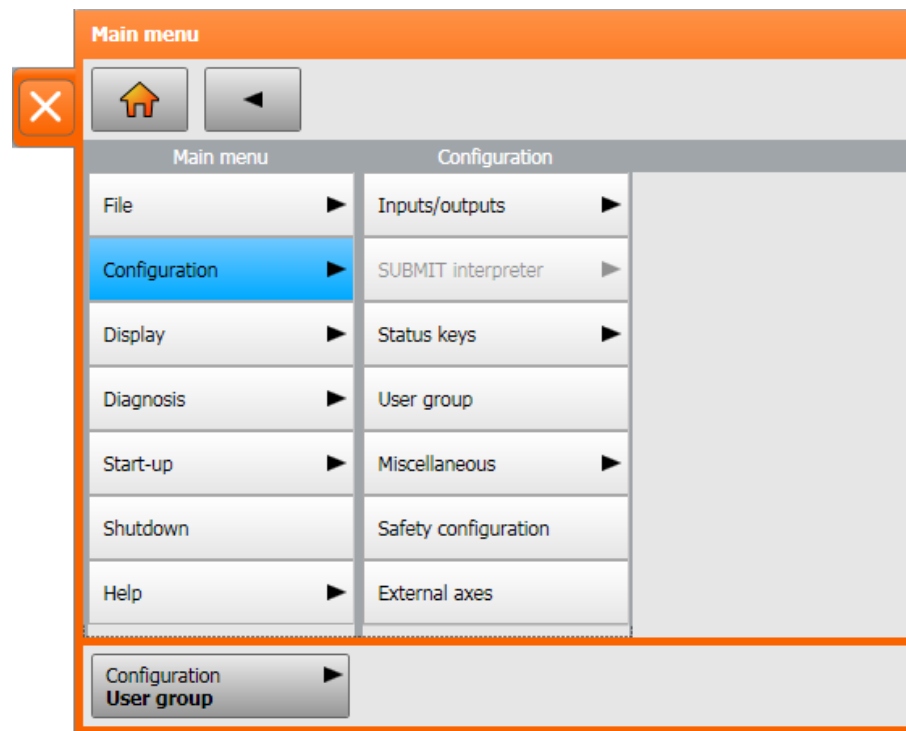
Main menu

Main menu
File
Configuration
Display
Diagnosis
Start-up
Shutdown
Help

Configuration
Inputs/outputs
SUBMIT interpreter
Status keys
User group
Miscellaneous
Safety configuration
External axes

Configuration
User group